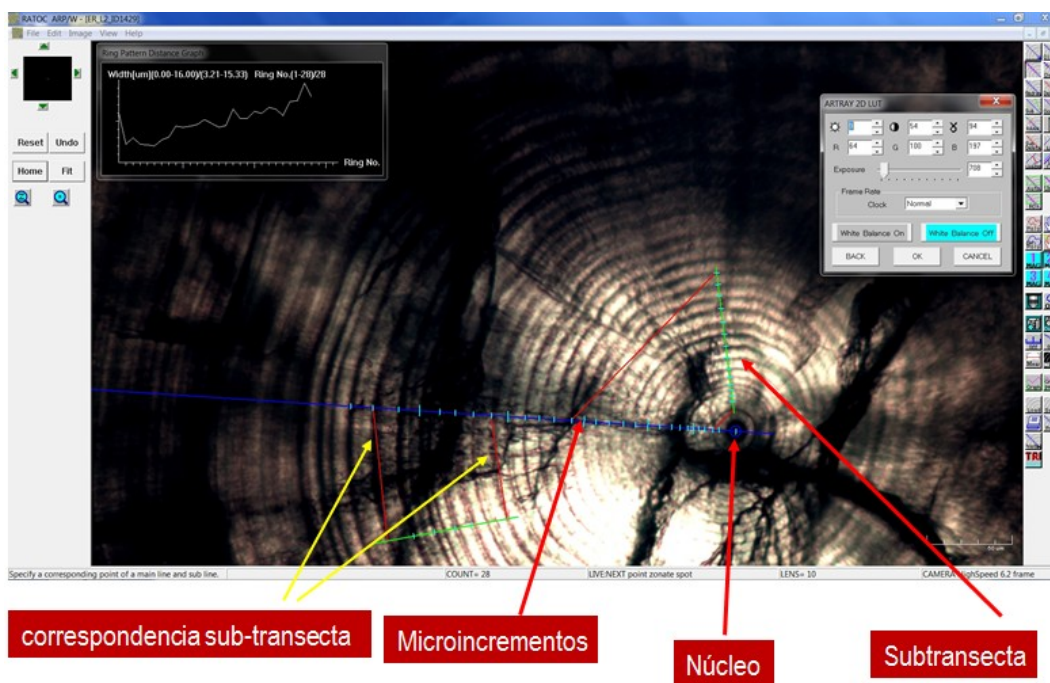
RATOC ARP/W - [ER_L2_ID1429]

File Edit Image View Help

Reset Undo

Home Fit

Ring Pattern Distance Graph

Width[um](0.00-16.00)(3.21-15.33) Ring No.(1-28)/28

Ring No.

ARTRAY 2D LUT

0 64 94

R 64 G 100 B 197

Exposure 708

Frame Rate

Clock Normal

White Balance On White Balance Off

BACK OK CANCEL

50 um

Specify a corresponding point of a main line and sub line.

COUNT= 28

LIVE:NEXT point zonate spot

LENS= 10

CAMERA:HighSpeed 6.2 frame

correspondencia sub-transecta

Microincrementos

Núcleo

Subtransecta